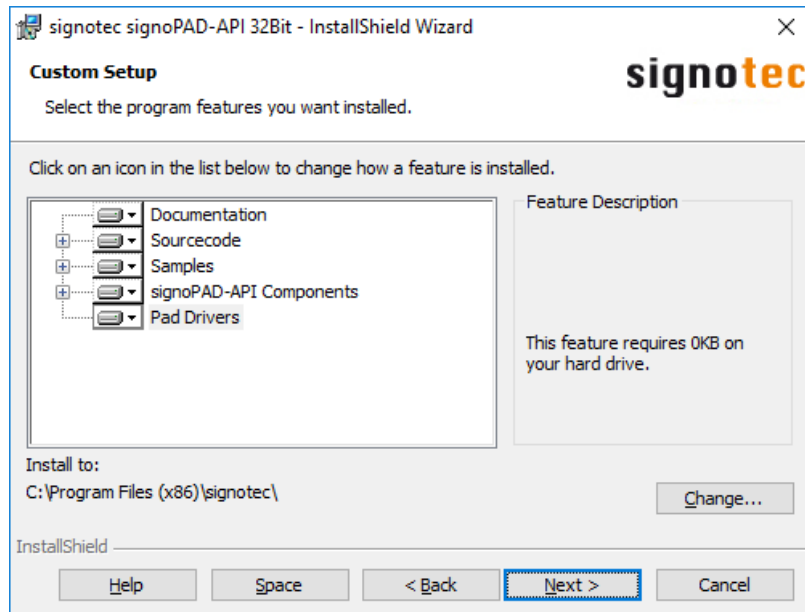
signotec signoPAD-API 32Bit - InstallShield Wizard

Custom Setup

Select the program features you want installed.

signotec

Click on an icon in the list below to change how a feature is installed.

Documentation
Sourcecode
Samples
signoPAD-API Components
Pad Drivers

Feature Description

This feature requires 0KB on your hard drive.

Install to:
C:\Program Files (x86)\signotec\

Change...

InstallShield

Help
Space
< Back
Next >
Cancel